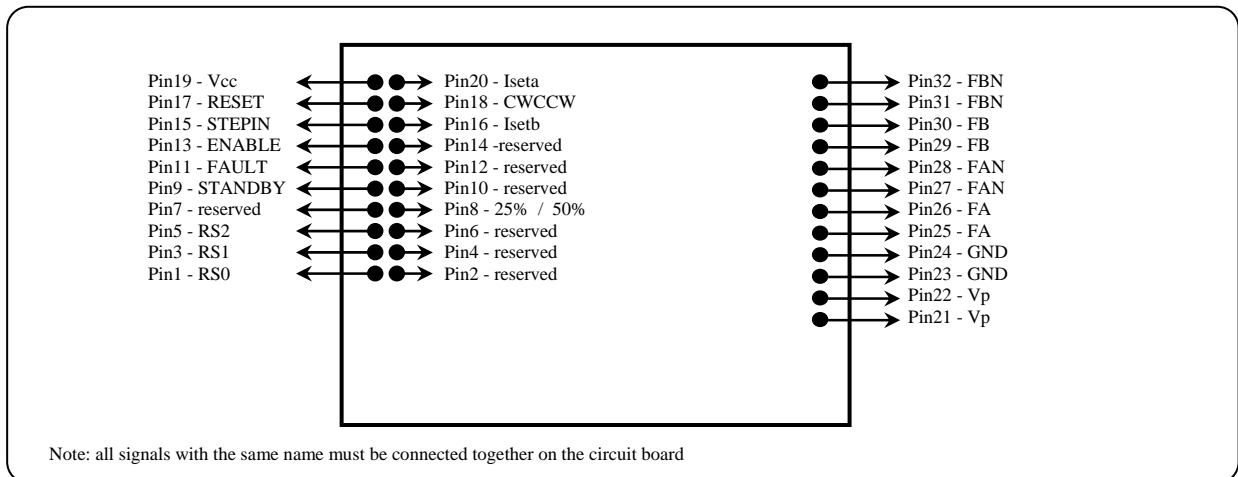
Pin19 - Vcc
Pin17 - RESET
Pin15 - STEPIN
Pin13 - ENABLE
Pin11 - FAULT
Pin9 - STANDBY
Pin7 - reserved
Pin5 - RS2
Pin3 - RS1
Pin1 - RS0

Pin20 - Iseta
Pin18 - CWCCW
Pin16 - Isetb
Pin14 -reserved
Pin12 - reserved
Pin10 - reserved
Pin8 - 25% / 50%
Pin6 - reserved
Pin4 - reserved
Pin2 - reserved

Pin32 - FBN
Pin31 - FBN
Pin30 - FB
Pin29 - FB
Pin28 - FAN
Pin27 - FAN
Pin26 - FA
Pin25 - FA
Pin24 - GND
Pin23 - GND
Pin22 - Vp
Pin21 - Vp

Note: all signals with the same name must be connected together on the circuit board